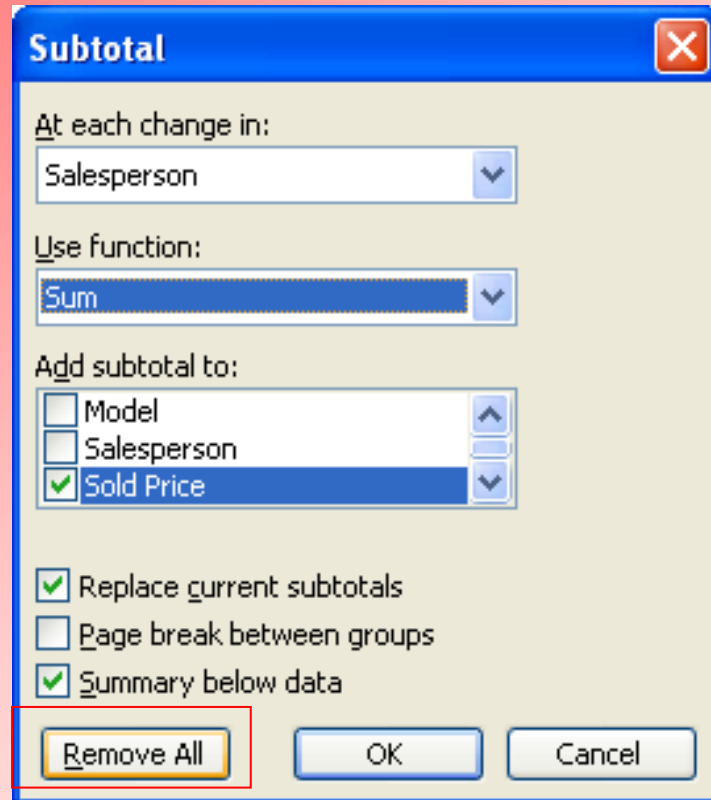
Subtotal

At each change in:

Salesperson

Use function:

Sum

Add subtotal to:

Model

Salesperson

Sold Price

Replace current subtotals

Page break between groups

Summary below data

Remove All

OK

Cancel